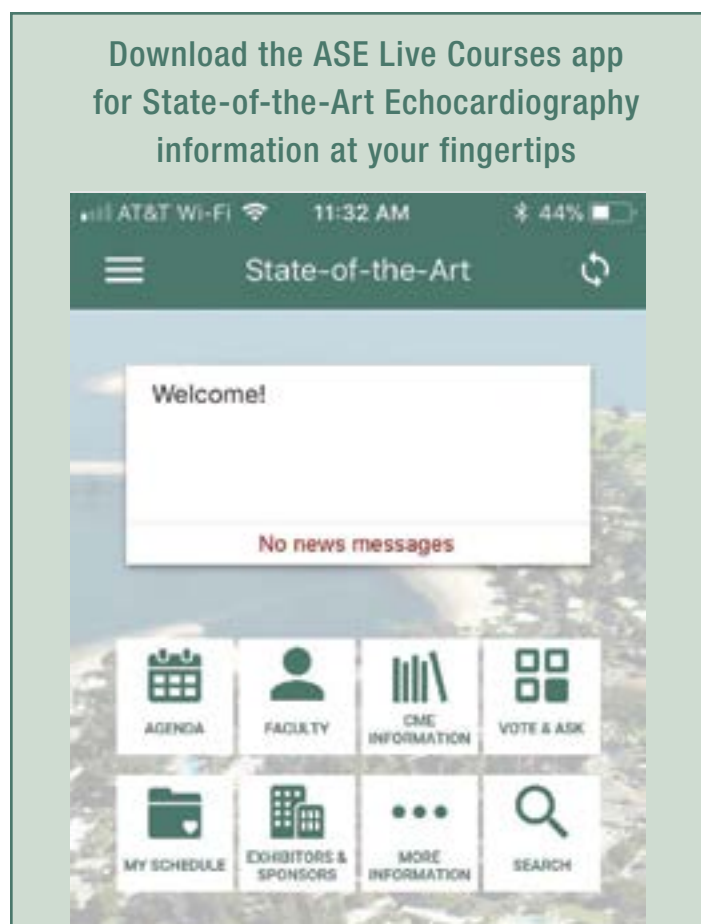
Download the ASE Live Courses app for State-of-the-Art Echocardiography information at your fingertips

AT&T Wi-Fi 11:32 AM 44%

State-of-the-Art

Welcome!

No news messages

AGENDA

FACULTY

CME INFORMATION

VOTE & ASK

MY SCHEDULE

EXHIBITORS & SPONSORS

MORE INFORMATION

SEARCH